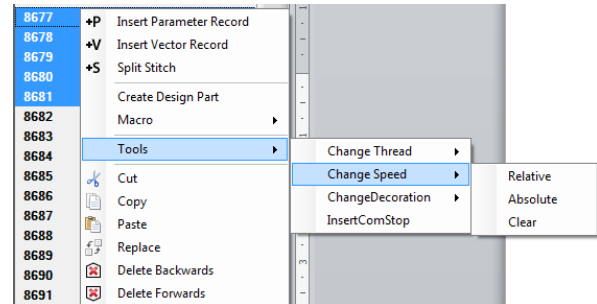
8677
8678
8679
8680
8681
8682
8683
8684
8685
8686
8687
8688
8689
8690
8691

+P Insert Parameter Record
+V Insert Vector Record
+S Split Stitch
Create Design Part
Macro
Tools
Cut
Copy
Paste
Replace
Delete Backwards
Delete Forwards

Change Thread
Change Speed
ChangeDecoration
InsertComStop

Relative
Absolute
Clear